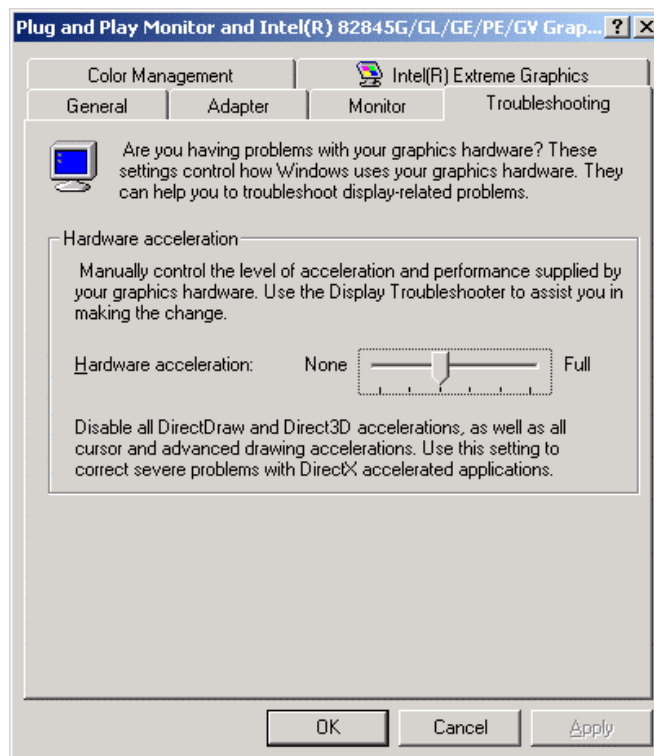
Plug and Play Monitor and Intel(R) 82845G/GL/GE/PE/GV Grap... ? X

Color Management
Intel(R) Extreme Graphics
General
Adapter
Monitor
Troubleshooting

Are you having problems with your graphics hardware? These settings control how Windows uses your graphics hardware. They can help you to troubleshoot display-related problems.

Hardware acceleration

Manually control the level of acceleration and performance supplied by your graphics hardware. Use the Display Troubleshooter to assist you in making the change.

Hardware acceleration: None Full

Disable all DirectDraw and Direct3D accelerations, as well as all cursor and advanced drawing accelerations. Use this setting to correct severe problems with DirectX accelerated applications.

OK
Cancel
Apply